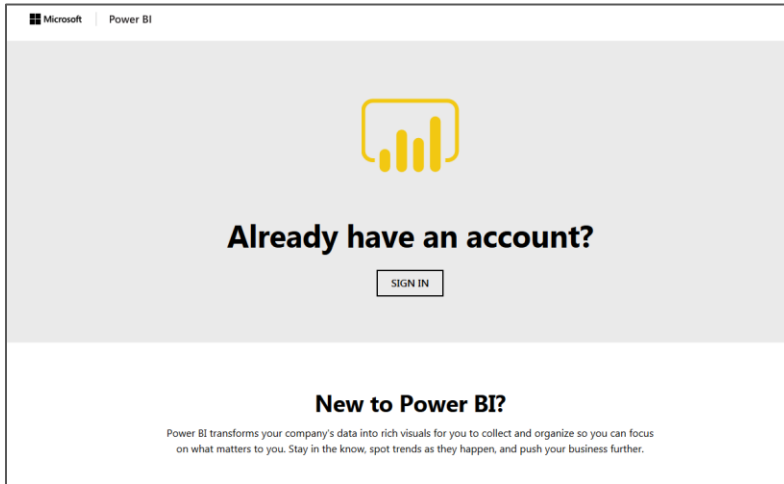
Microsoft | Power BI

Already have an account?

SIGN IN

New to Power BI?

Power BI transforms your company's data into rich visuals for you to collect and organize so you can focus on what matters to you. Stay in the know, spot trends as they happen, and push your business further.